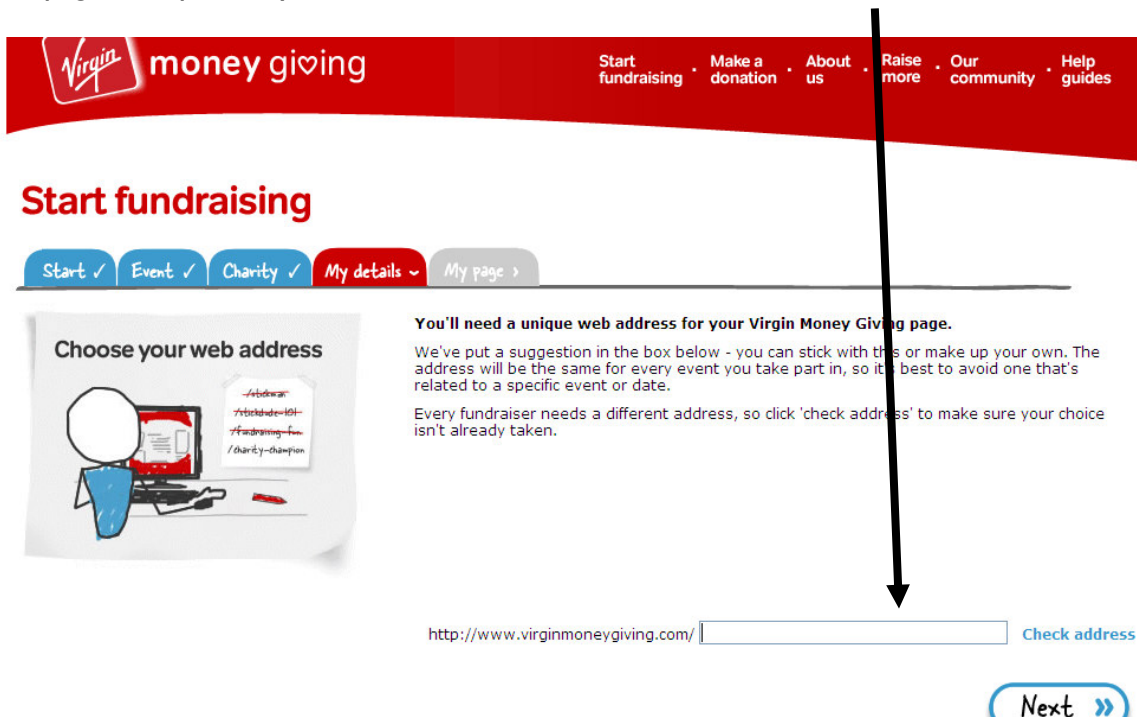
Virgin money giving

Start fundraising · Make a donation · About us · Raise more · Our community · Help guides

Start fundraising

Start ✓ Event ✓ Charity ✓ My details ⌄ My page ›

Choose your web address

/stickman
/stickdude-101
/fundraising-fun
/charity-champion

You'll need a unique web address for your Virgin Money Giving page.

We've put a suggestion in the box below - you can stick with this or make up your own. The address will be the same for every event you take part in, so it's best to avoid one that's related to a specific event or date.

Every fundraiser needs a different address, so click 'check address' to make sure your choice isn't already taken.

http://www.virginmoneygiving.com/

Check address

Next »